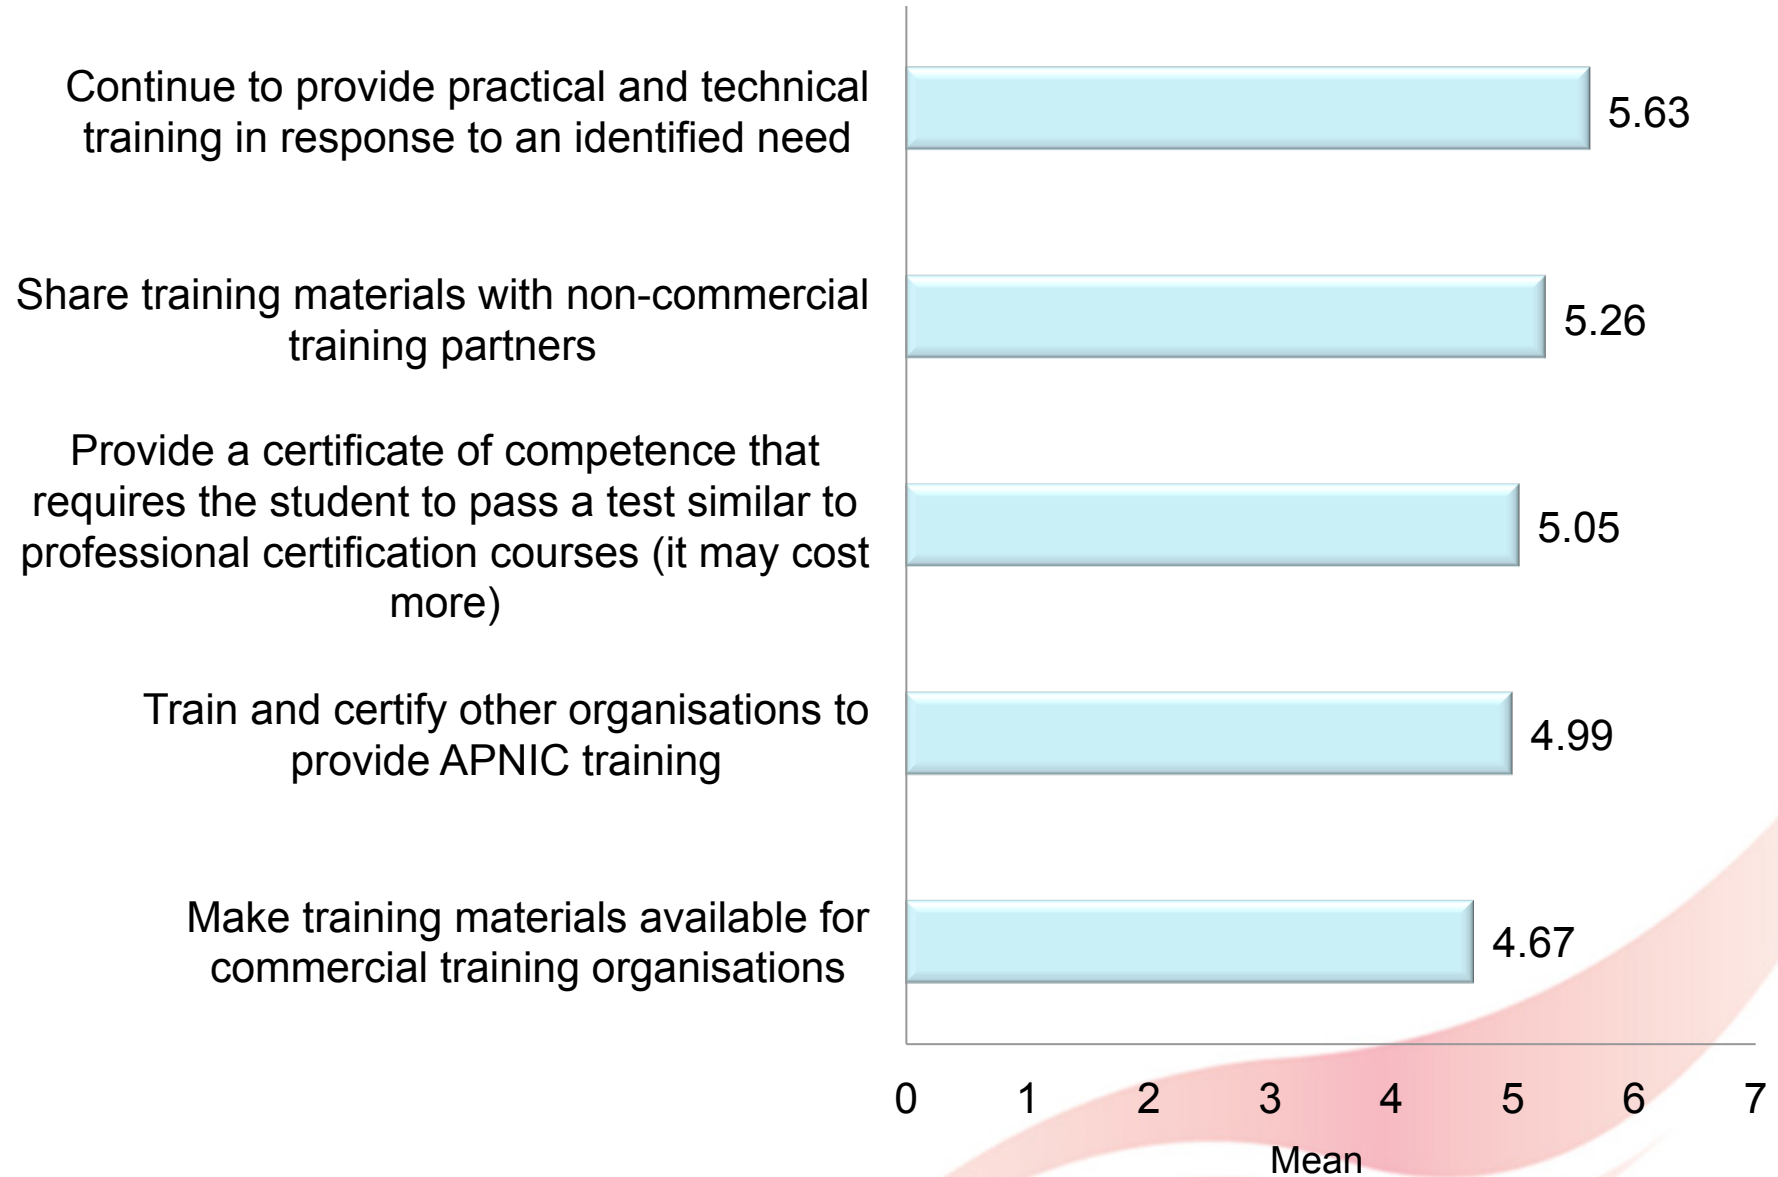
Continue to provide practical and technical training in response to an identified need

5.63

Share training materials with non-commercial training partners

5.26

Provide a certificate of competence that requires the student to pass a test similar to professional certification courses (it may cost more)

5.05

Train and certify other organisations to provide APNIC training

4.99

Make training materials available for commercial training organisations

4.67

0 1 2 3 4 5 6 7

Mean